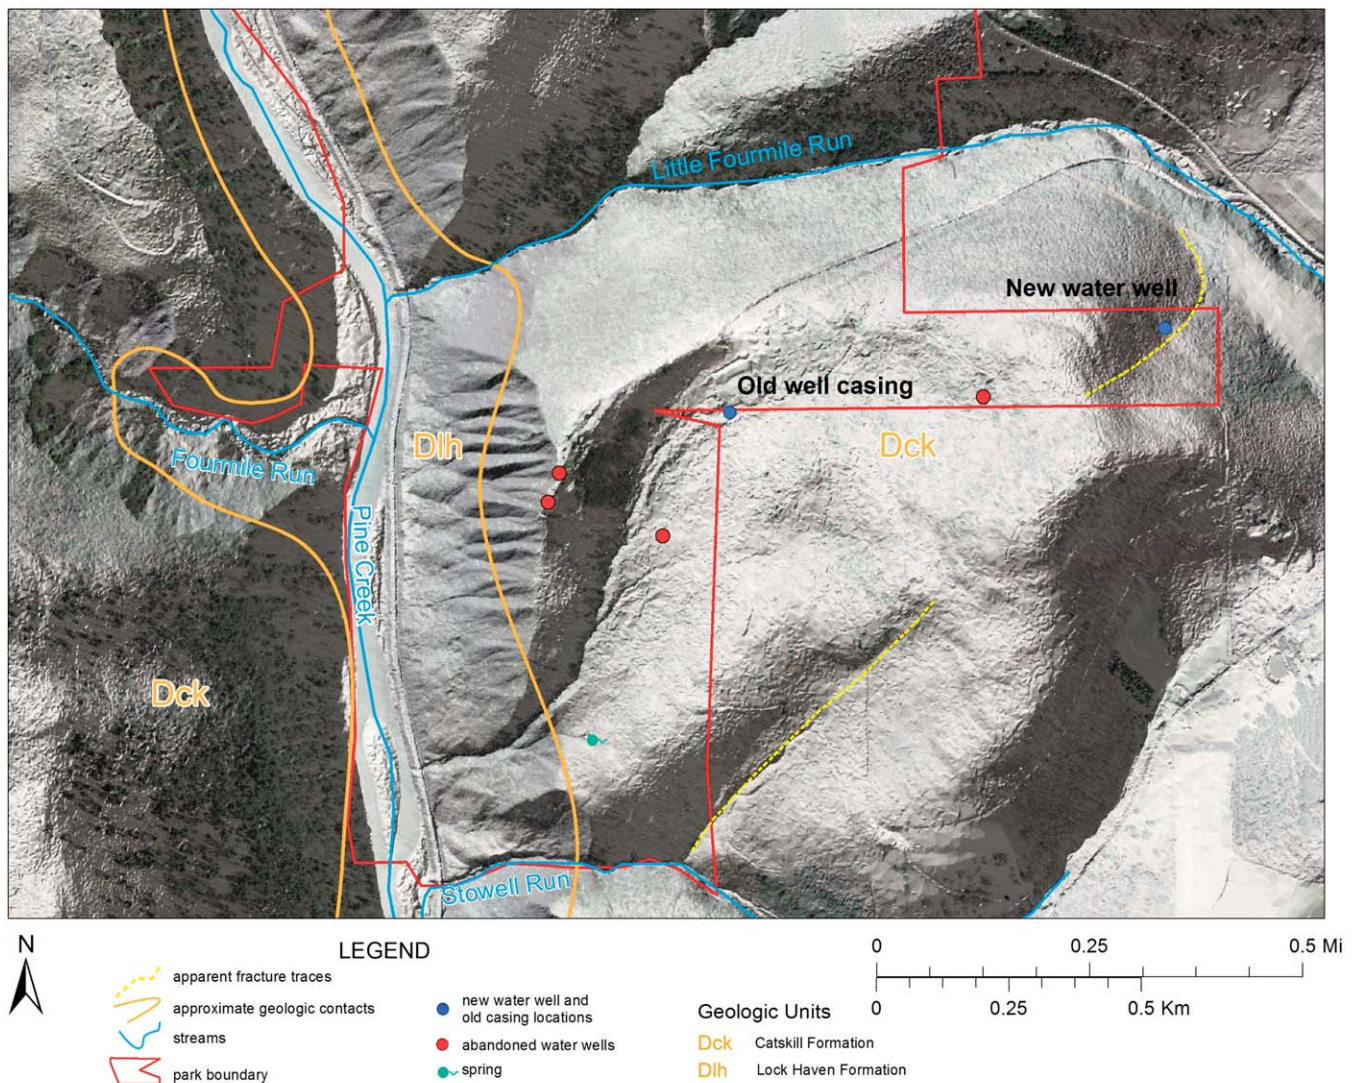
Little Fourmile Run

New water well

Old well casing

Dlh

Dck

Fourmile Run

Pine Creek

Dck

Stowell Run

N

LEGEND

apparent fracture traces

approximate geologic contacts

streams

park boundary

new water well and old casing locations

abandoned water wells

spring

0 0.25 0.5 Mi

0 0.25 0.5 Km

Geologic Units

Dck Catskill Formation

Dlh Lock Haven Formation